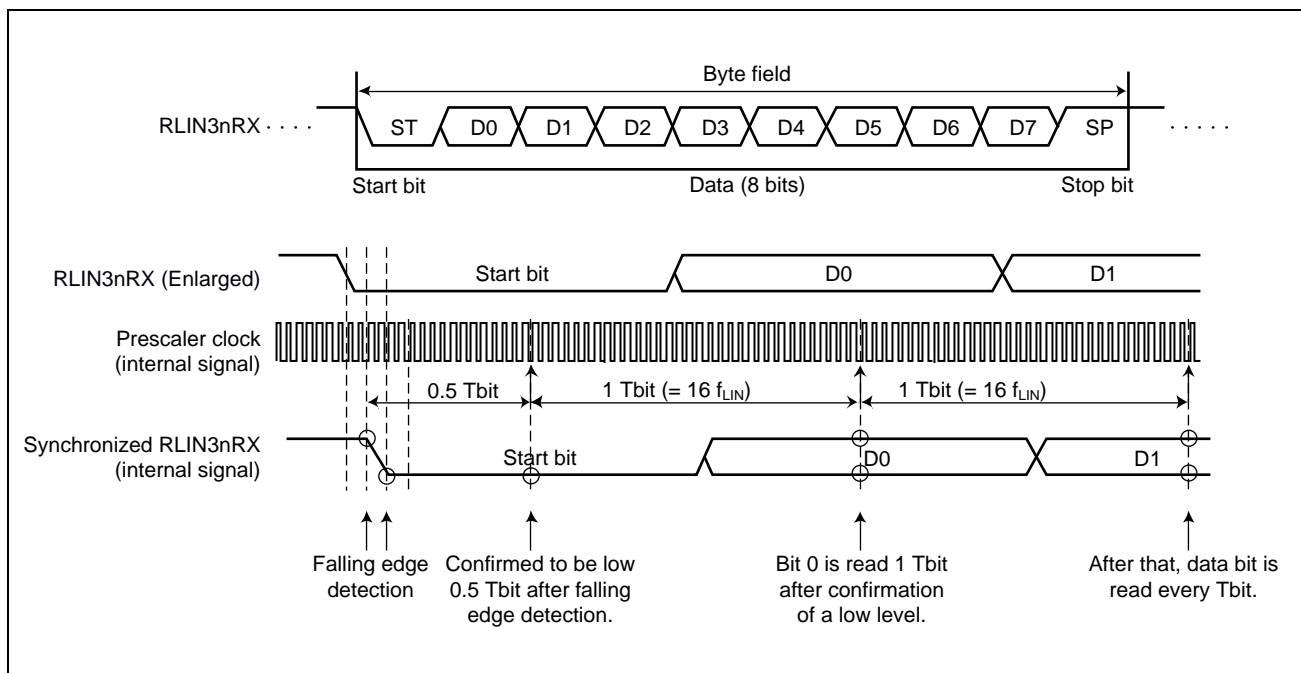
Byte field

RLIN3nRX · · · ·

ST D0 D1 D2 D3 D4 D5 D6 D7 SP · · · · ·

Start bit Data (8 bits) Stop bit

RLIN3nRX (Enlarged)

Start bit D0 D1

Prescaler clock (internal signal)

0.5 Tbit 1 Tbit (= 16 $f_{LIN}$) 1 Tbit (= 16 $f_{LIN}$)

Synchronized RLIN3nRX (internal signal)

Start bit D0 D1

Falling edge detection

Confirmed to be low 0.5 Tbit after falling edge detection.

Bit 0 is read 1 Tbit after confirmation of a low level.

After that, data bit is read every Tbit.